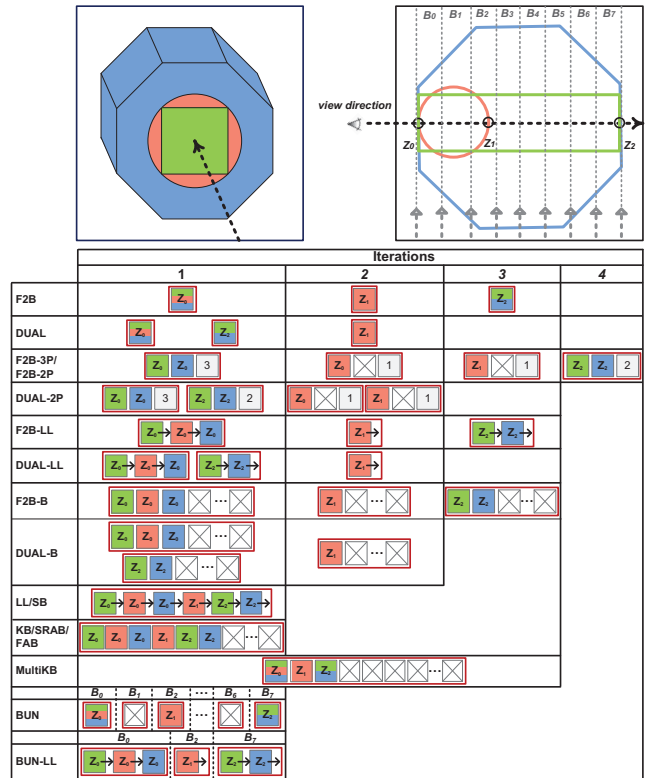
$B_0$ $B_1$ $B_2$ $B_3$ $B_4$ $B_5$ $B_6$ $B_7$

view direction

$Z_0$ $Z_1$ $Z_2$

| | Iterations 1 | 2 | 3 | 4 |
|---|---|---|---|---|
| F2B | $Z_0$ | $Z_1$ | $Z_2$ | |
| DUAL | $Z_0$ $Z_2$ | $Z_1$ | | |
| F2B-3P/ F2B-2P | $Z_0$ $Z_0$ 3 | $Z_0$ 1 | $Z_1$ 1 | $Z_2$ $Z_2$ 2 |
| DUAL-2P | $Z_0$ $Z_0$ 3 $Z_2$ $Z_2$ 2 | $Z_0$ 1 $Z_1$ 1 | | |
| F2B-LL | $Z_0$ → $Z_0$ → $Z_0$ | $Z_1$ → | $Z_2$ → $Z_2$ → | |
| DUAL-LL | $Z_0$ → $Z_1$ → $Z_0$ $Z_2$ → $Z_2$ → | $Z_1$ → | | |
| F2B-B | $Z_0$ $Z_0$ $Z_0$ ... | $Z_1$ ... | $Z_2$ $Z_2$ ... | |
| DUAL-B | $Z_0$ $Z_0$ $Z_0$ ... $Z_2$ $Z_2$ ... | $Z_1$ ... | | |
| LL/SB | $Z_0$ → $Z_0$ → $Z_0$ → $Z_1$ → $Z_2$ → $Z_2$ → | | | |
| KB/SRAB/ FAB | $Z_0$ $Z_0$ $Z_0$ $Z_1$ $Z_2$ $Z_2$ ... | | | |
| MultiKB | $Z_0$ $Z_1$ $Z_2$ ... | | | |
| BUN | $B_0$ $Z_0$ $B_1$ $B_2$ $Z_1$ ... $B_6$ $B_7$ $Z_2$ | | | |
| BUN-LL | $B_0$ $Z_0$ → $Z_0$ → $Z_0$ $B_2$ $Z_1$ → $B_7$ $Z_2$ → $Z_2$ → | | | |